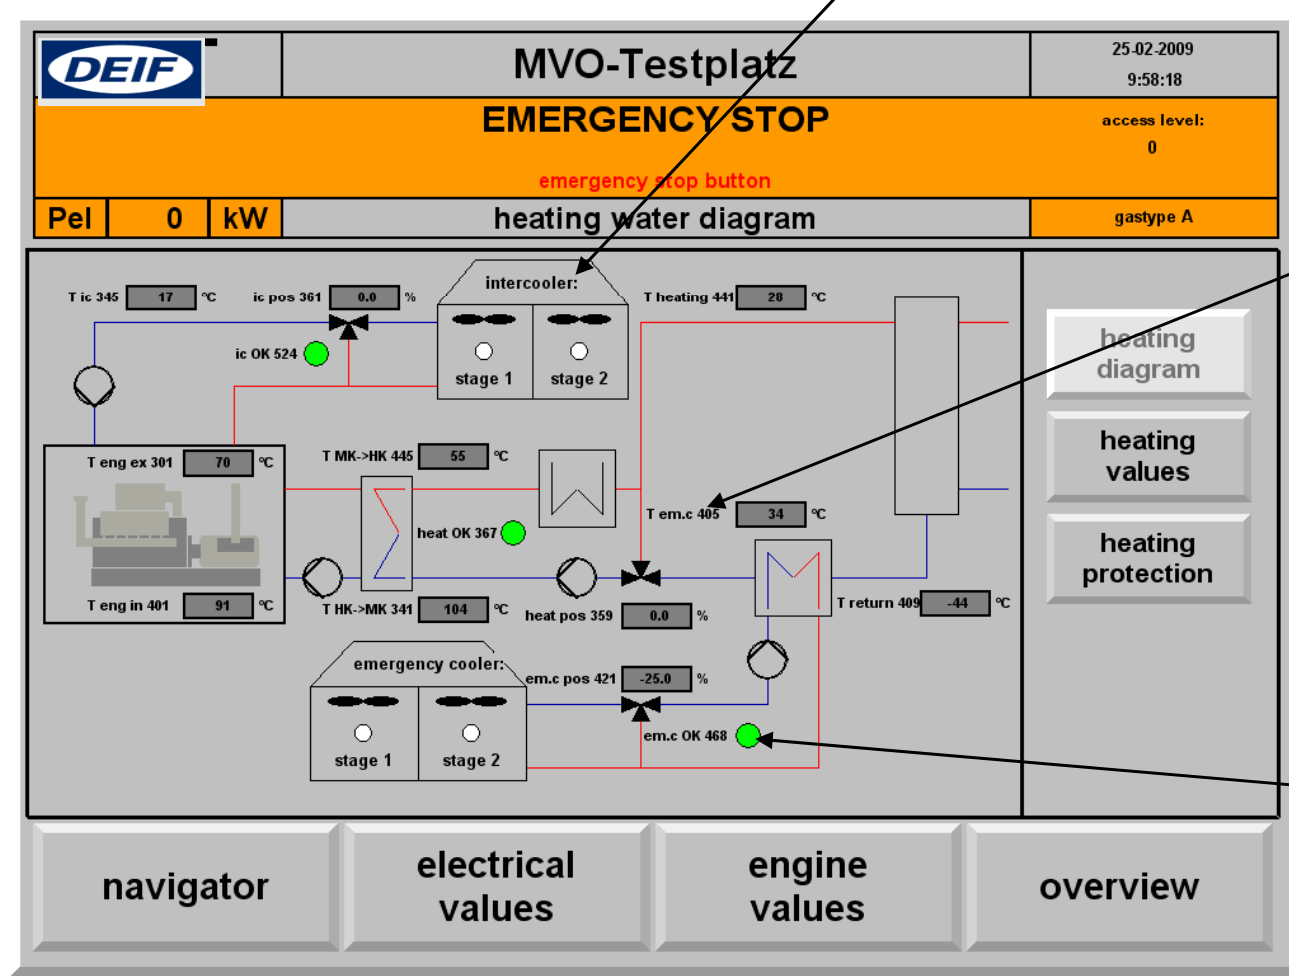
DEIF

MVO-Testplatz

25-02-2009
9:58:18

EMERGENCY STOP

emergency stop button

access level:
0

Pel | 0 | kW

heating water diagram

gastype A

T ic 345 17 °C
ic pos 361 0.0 %
intercooler:
stage 1
stage 2
T heating 441 28 °C
ic OK 524
T eng ex 301 70 °C
T MK->HK 445 55 °C
heat OK 367
T em.c 405 34 °C
T eng in 401 91 °C
T HK->MK 341 104 °C
heat pos 359 0.0 %
T return 409 -44 °C
emergency cooler:
em.c pos 421 -25.0 %
stage 1
stage 2
em.c OK 468

heating diagram

heating values

heating protection

navigator

electrical values

engine values

overview